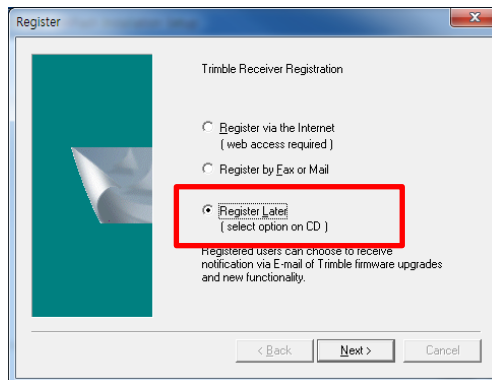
Register

Trimble Receiver Registration

Register via the Internet
( web access required )

Register by Fax or Mail

Register Later
( select option on CD )

Registered users can choose to receive notification via E-mail of Trimble firmware upgrades and new functionality.

< Back
Next >
Cancel